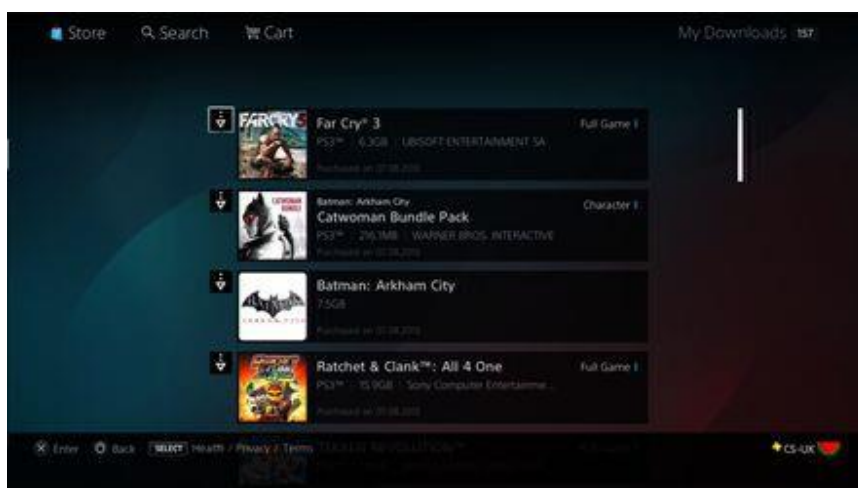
Store Search Cart

My Downloads 157

FARCRY3

Far Cry® 3

PS3™ | 6.3GB | UBISOFT ENTERTAINMENT SA

Purchased on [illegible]

Full Game

Batman: Arkham City

Catwoman Bundle Pack

PS3™ | 29.1MB | WARNER BROS. INTERACTIVE

Purchased on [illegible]

Character

Batman: Arkham City

7.5GB

Purchased on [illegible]

Ratchet & Clank™: All 4 One

PS3™ | 15.9GB | Sony Computer Entertainme...

Purchased on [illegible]

Full Game

Enter Back SELECT Health / Privacy / Terms

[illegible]

CS-UK